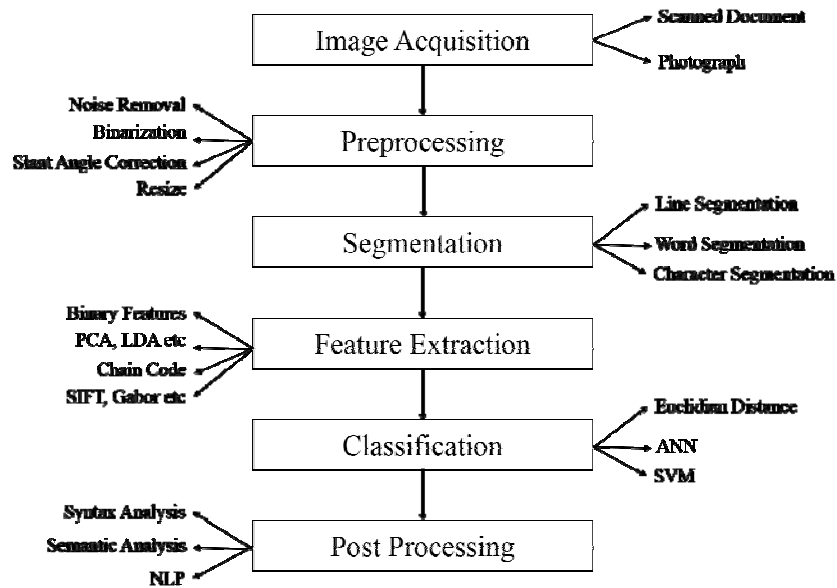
Image Acquisition

Scanned Document
Photograph

Noise Removal
Binarization
Slant Angle Correction
Resize

Preprocessing

Segmentation

Line Segmentation
Word Segmentation
Character Segmentation

Binary Features
PCA, LDA etc
Chain Code
SIFT, Gabor etc

Feature Extraction

Classification

Euclidian Distance
ANN
SVM

Syntax Analysis
Semantic Analysis
NLP

Post Processing